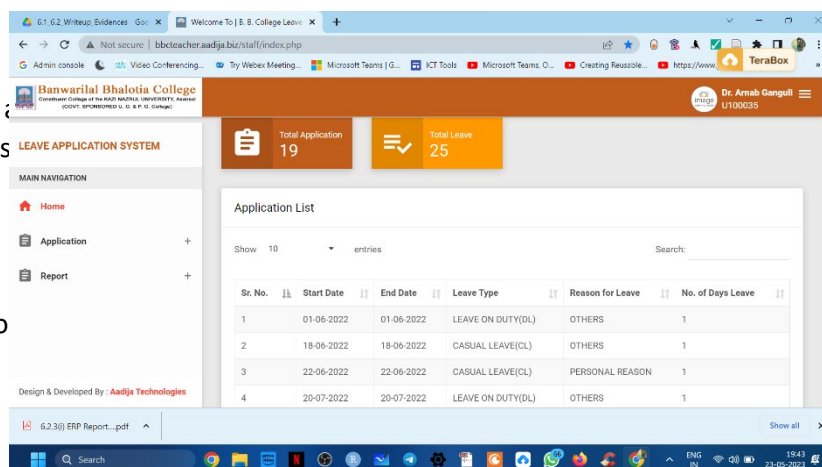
6.1, 6.2 Writeup_Evidences Goo ×
Welcome To | B. B. College Leave ×
+
Not secure | bbcteacher.aadija.biz/staff/index.php
Admin console
Video Conferencing...
Try Webex Meeting...
Microsoft Teams | G...
ICT Tools
Microsoft Teams, O...
Creating Reusable...
https://www...
TeraBox

Banwarilal Bhalotia College
Constituent College of the KAZI NAZRUL UNIVERSITY, Asansol
(GOVT. SPONSORED U. G. & P. G. College)

Dr. Arnab Ganguli
U100035

LEAVE APPLICATION SYSTEM

Total Application
19

Total Leave
25

MAIN NAVIGATION
Home
Application +
Report +

Application List

Show 10 entries

Search:

| Sr. No. | Start Date | End Date | Leave Type | Reason for Leave | No. of Days Leave |
|---|---|---|---|---|---|
| 1 | 01-06-2022 | 01-06-2022 | LEAVE ON DUTY(DL) | OTHERS | 1 |
| 2 | 18-06-2022 | 18-06-2022 | CASUAL LEAVE(CL) | OTHERS | 1 |
| 3 | 22-06-2022 | 22-06-2022 | CASUAL LEAVE(CL) | PERSONAL REASON | 1 |
| 4 | 20-07-2022 | 20-07-2022 | LEAVE ON DUTY(DL) | OTHERS | 1 |

Design & Developed By : Aadija Technologies

6.2.3(i) ERP Report....pdf
Show all

Search
ENG IN
19:43
23-05-2023